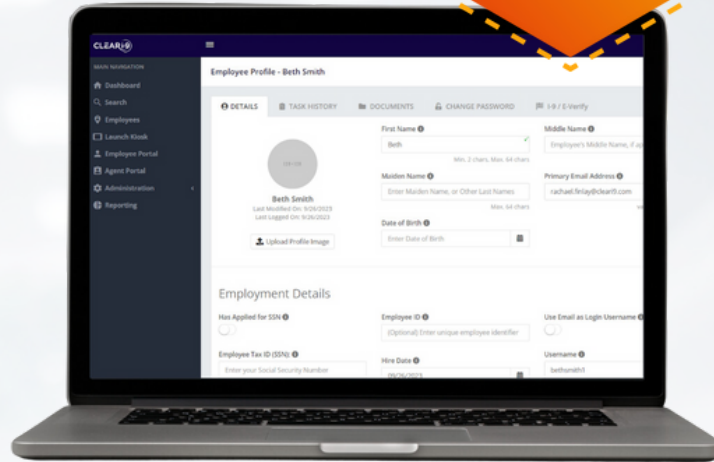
CLEAR I9

MAIN NAVIGATION
Dashboard
Search
Employees
Launch Kiosk
Employee Portal
Agent Portal
Administration
Reporting

Employee Profile - Beth Smith

DETAILS
TASK HISTORY
DOCUMENTS
CHANGE PASSWORD
I-9 / E-Verify

Beth Smith
Last Modified On: 9/26/2023
Last Logged On: 9/26/2023

Upload Profile Image

First Name
Beth
Min. 2 chars. Max. 64 chars

Middle Name
Employee's Middle Name, if ap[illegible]

Maiden Name
Enter Maiden Name, or Other Last Names
Max. 64 chars

Primary Email Address
rachael.finlay@clear9.com

Date of Birth
Enter Date of Birth

Employment Details

Has Applied for SSN

Employee ID
(Optional) Enter unique employee identifier

Use Email as Login Username

Employee Tax ID (SSN):
Enter your Social Security Number

Hire Date
09/26/2023

Username
bethsmith1